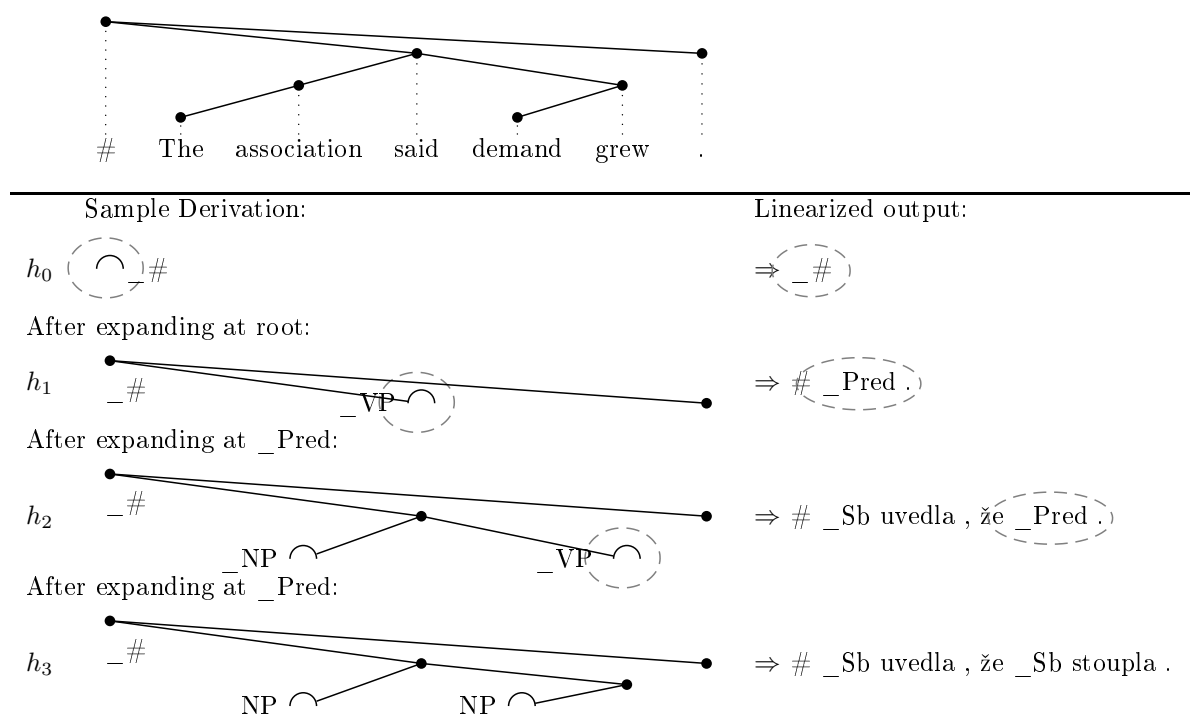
# The association said demand grew .

Sample Derivation:

$h_0$ _#

After expanding at root:

$h_1$ _#

_VP

After expanding at _Pred:

$h_2$ _#

_NP _VP

After expanding at _Pred:

$h_3$ _#

NP NP

Linearized output:

$\Rightarrow$ _#

$\Rightarrow$ # _Pred .

$\Rightarrow$ # _Sb uvedla , že _Pred .

$\Rightarrow$ # _Sb uvedla , že _Sb stoupla .